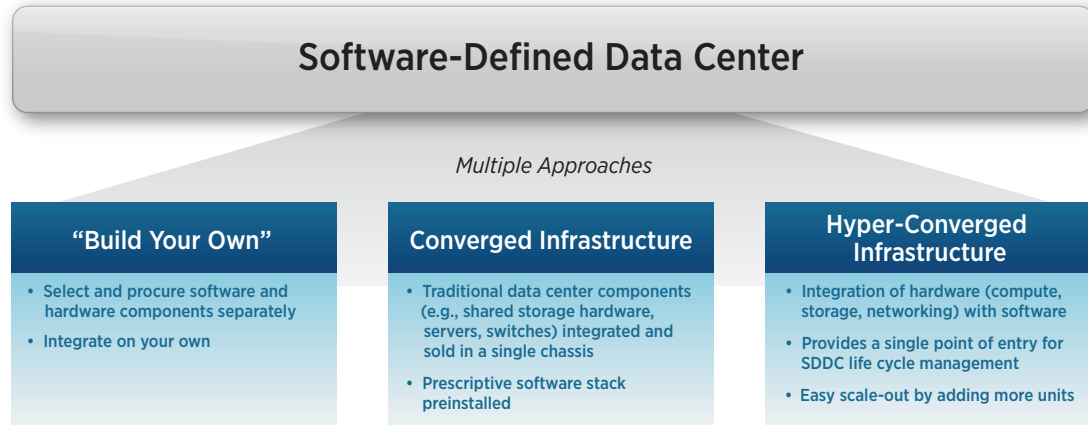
Software-Defined Data Center

Multiple Approaches

"Build Your Own"

• Select and procure software and hardware components separately
• Integrate on your own

Converged Infrastructure

• Traditional data center components (e.g., shared storage hardware, servers, switches) integrated and sold in a single chassis
• Prescriptive software stack preinstalled

Hyper-Converged Infrastructure

• Integration of hardware (compute, storage, networking) with software
• Provides a single point of entry for SDDC life cycle management
• Easy scale-out by adding more units